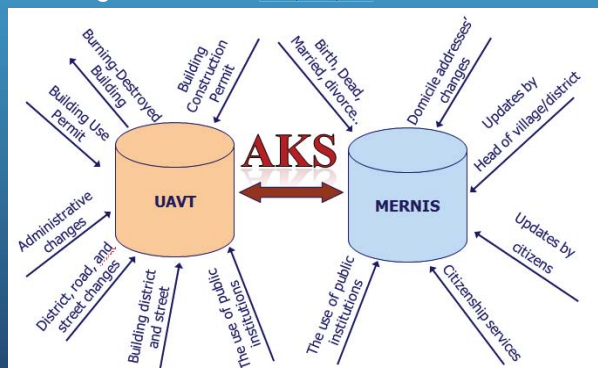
Building Use Permit

Burning-Destroyed Building

Building Construction Permit

Birth, Dead, Married, divorce..

Domicile addresses' changes

Updates by Head of village/district

AKS

UAVT

MERNIS

Administrative changes

District, road, and street changes

Building district and street

The use of public institutions

The use of public institutions

Citizenship services

Updates by citizens